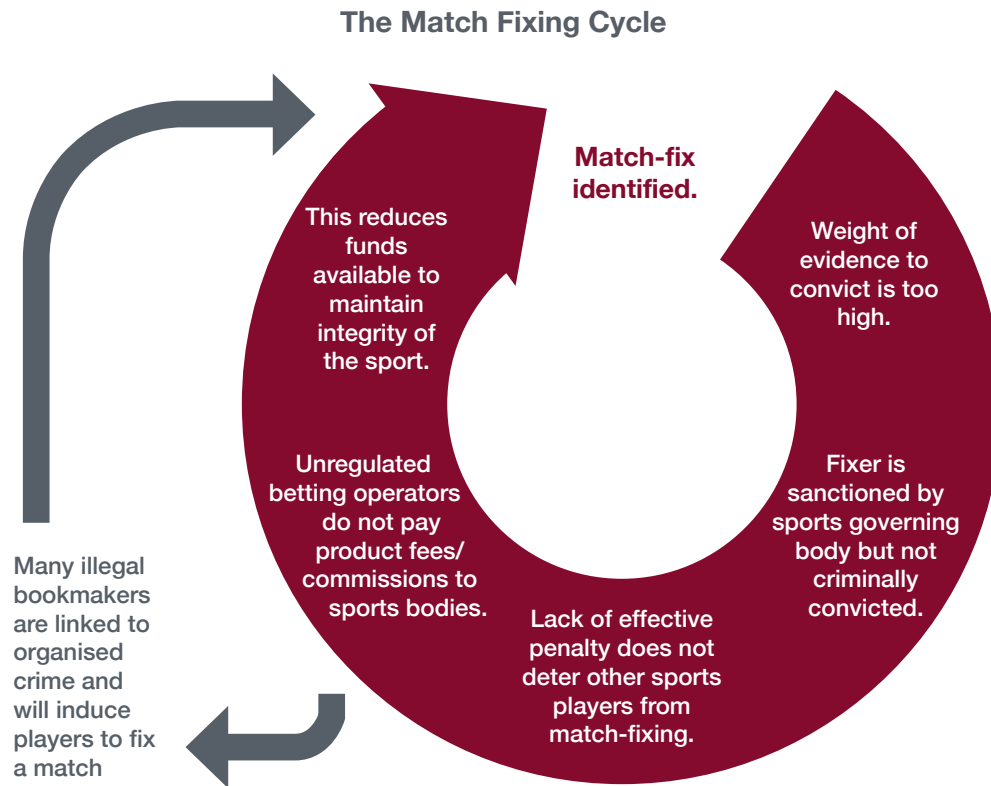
The Match Fixing Cycle

Match-fix identified.

Weight of evidence to convict is too high.

Fixer is sanctioned by sports governing body but not criminally convicted.

Lack of effective penalty does not deter other sports players from match-fixing.

Unregulated betting operators do not pay product fees/ commissions to sports bodies.

This reduces funds available to maintain integrity of the sport.

Many illegal bookmakers are linked to organised crime and will induce players to fix a match